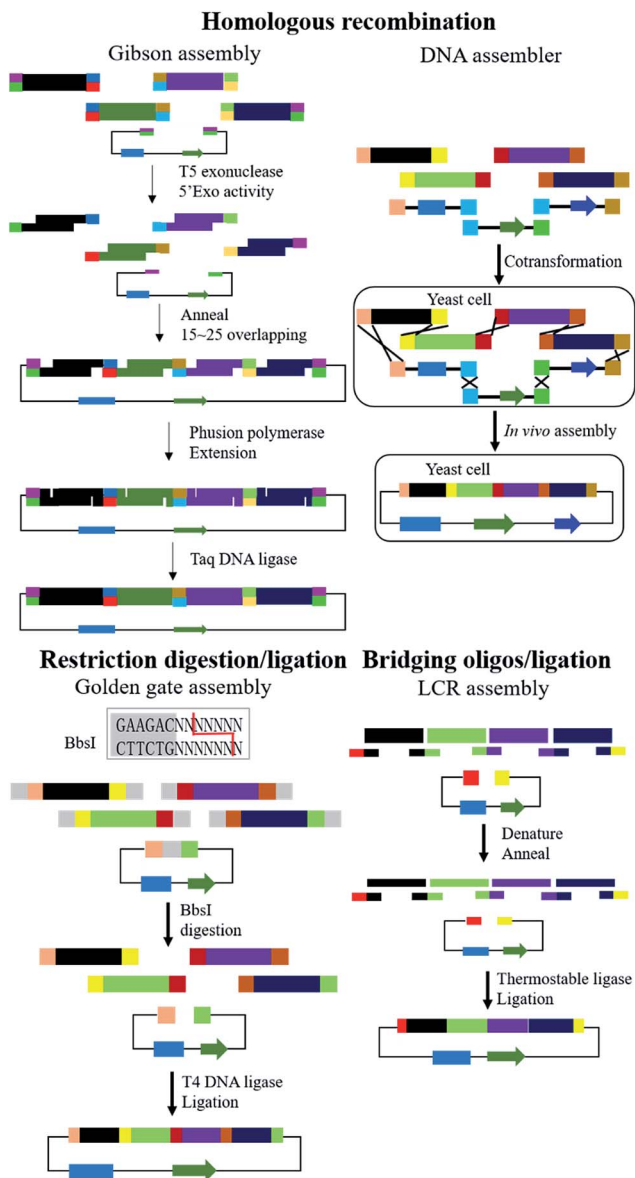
Homologous recombination

Gibson assembly

T5 exonuclease
5'Exo activity

Anneal
15~25 overlapping

Phusion polymerase
Extension

Taq DNA ligase

DNA assembler

Cotransformation

Yeast cell

In vivo assembly

Yeast cell

Restriction digestion/ligation

Golden gate assembly

BbsI

GAAGACNNNNNNN
CTTCTGNNNNNNN

BbsI
digestion

T4 DNA ligase
Ligation

Bridging oligos/ligation

LCR assembly

Denature
Anneal

Thermostable ligase
Ligation